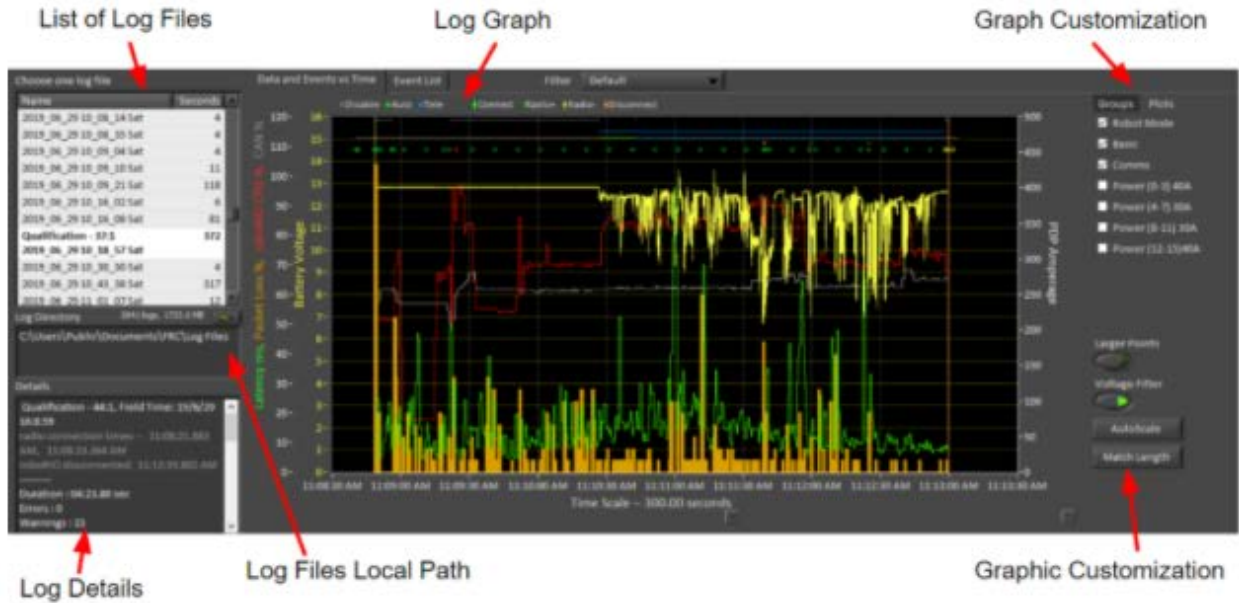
List of Log Files

Log Graph

Graph Customization

Choose one log file

| Name | Seconds |
|---|---|
| 2019_06_29 10_08_14 Sat | 4 |
| 2019_06_29 10_08_35 Sat | 4 |
| 2019_06_29 10_09_04 Sat | 4 |
| 2019_06_29 10_09_10 Sat | 11 |
| 2019_06_29 10_09_21 Sat | 118 |
| 2019_06_29 10_16_02 Sat | 6 |
| 2019_06_29 10_16_09 Sat | 81 |
| Qualification - 37:1 2019_06_29 10_18_57 Sat | 372 |
| 2019_06_29 10_30_30 Sat | 4 |
| 2019_06_29 10_43_38 Sat | 317 |
| 2019_06_29 11_01_07 Sat | 12 |

Log Directory

C:\Users\Public\Documents\FRC\Log Files

Details

Qualification - 44:1, Field Time: 19/6/29 14:8:59

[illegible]

Duration : 04:21.80 sec
Errors : 0
Warnings : 23

Data and Events vs Time

Event List

Filter

Default

Disable Auto Tele Connect Brownout Radio Disconnect

Battery Voltage

PDP Amperage

120 110 100 90 80 70 60 50 40 30 20 10 0

16 15 14 13 12 11 10 9 8 7 6 5 4 3 2 1 0

500 450 400 350 300 250 200 150 100 50 0

11:08:30 AM 11:09:00 AM 11:09:30 AM 11:10:00 AM 11:10:30 AM 11:11:00 AM 11:11:30 AM 11:12:00 AM 11:12:30 AM 11:13:00 AM 11:13:30 AM

Time Scale ~ 300.00 seconds

Groups Plots

Robot Mode

Basic

Comms

Power (0-3) 40A

Power (4-7) 30A

Power (8-11) 30A

Power (12-15) 40A

Larger Events

Voltage Filter

AutoScale

Match Length

Log Details

Log Files Local Path

Graphic Customization